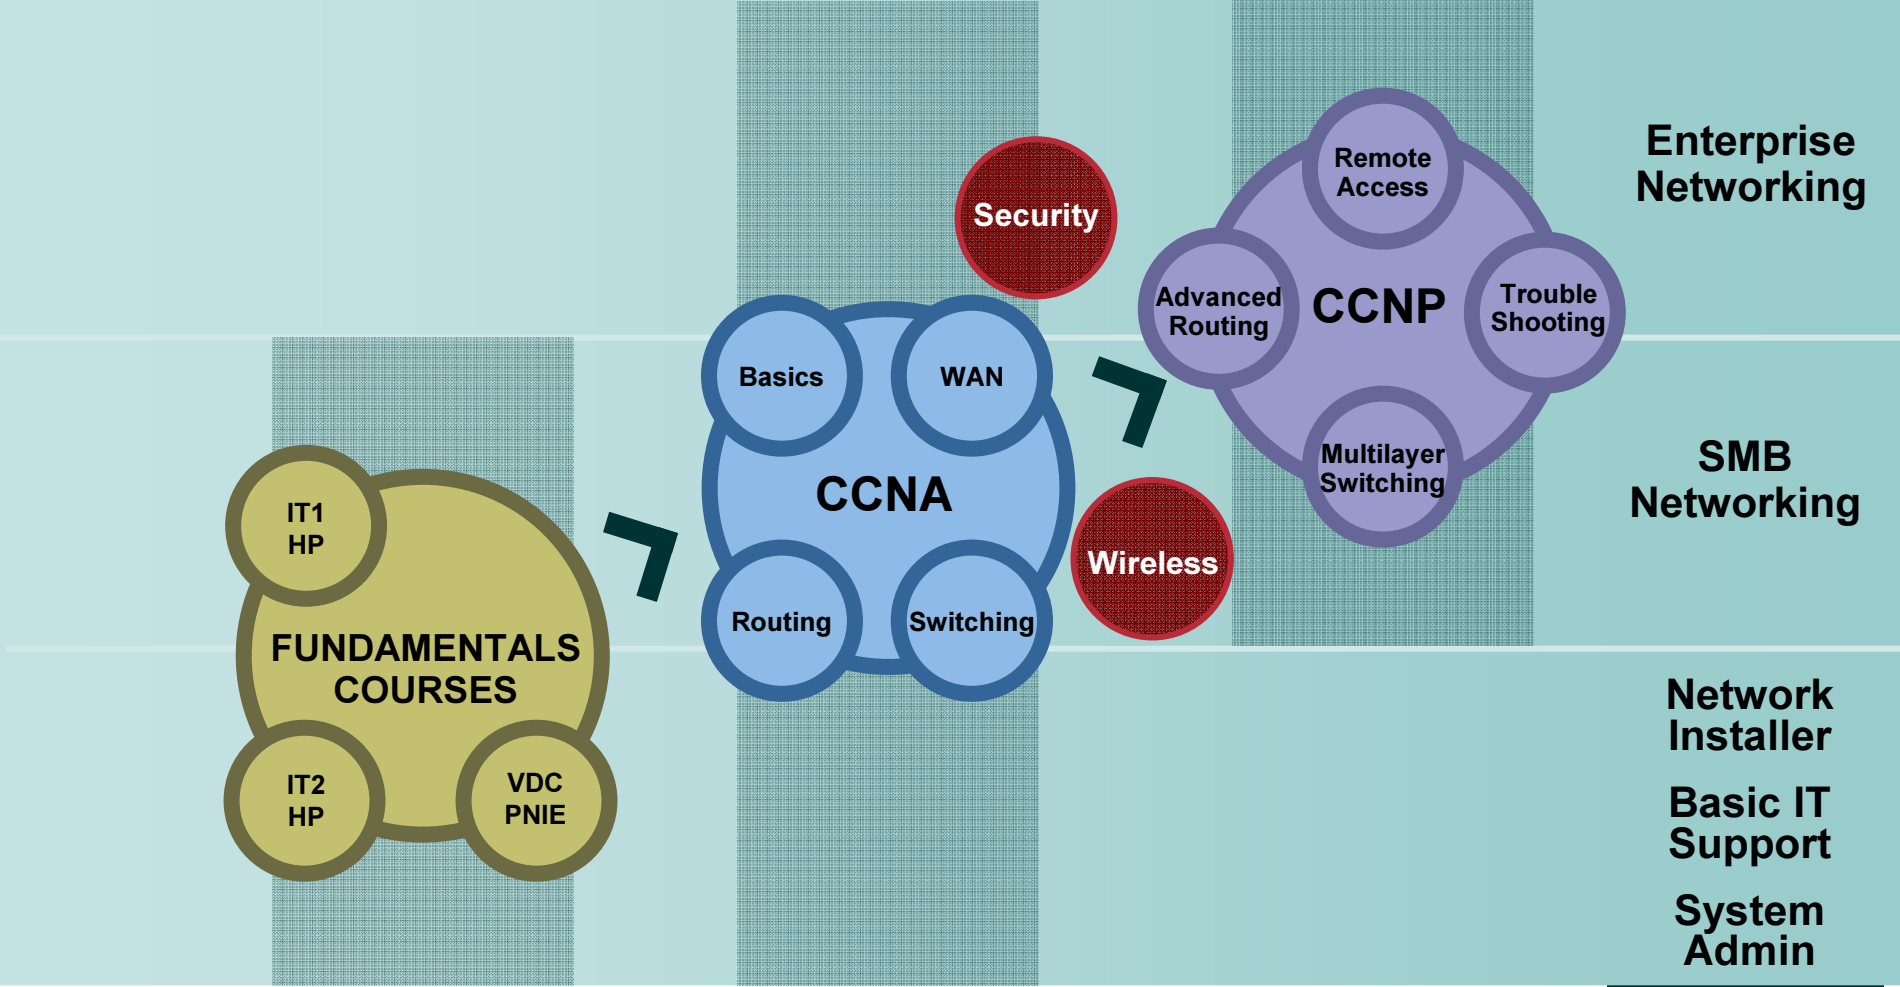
Enterprise Networking

Remote Access

Advanced Routing

CCNP

Trouble Shooting

Multilayer Switching

Security

Basics

WAN

CCNA

Routing

Switching

Wireless

SMB Networking

IT1 HP

FUNDAMENTALS COURSES

IT2 HP

VDC PNIE

Network Installer

Basic IT Support

System Admin